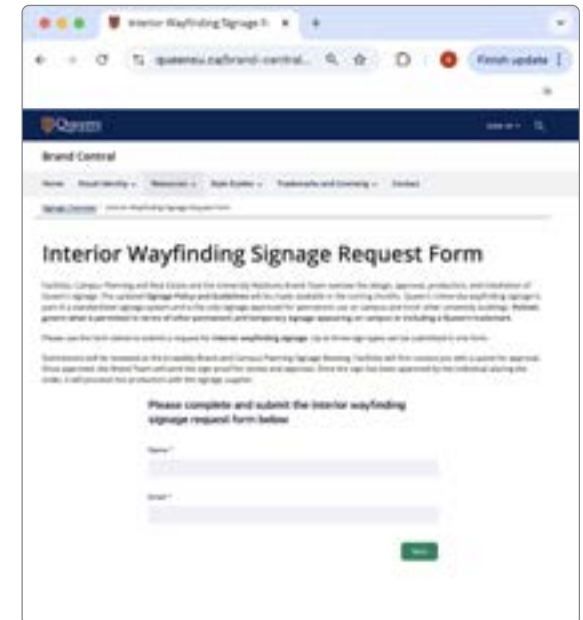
Interior Wayfinding Signage R ×

queensu.ca/brand-central...

Finish update

Queen's

Brand Central

Home Visual Identity Resources Style Guides Trademarks and Licensing Contact

Signage Overview › Interior Wayfinding Signage Request Form

Interior Wayfinding Signage Request Form

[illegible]

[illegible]

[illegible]

Please complete and submit the interior wayfinding signage request form below

Name *

Email *

Next